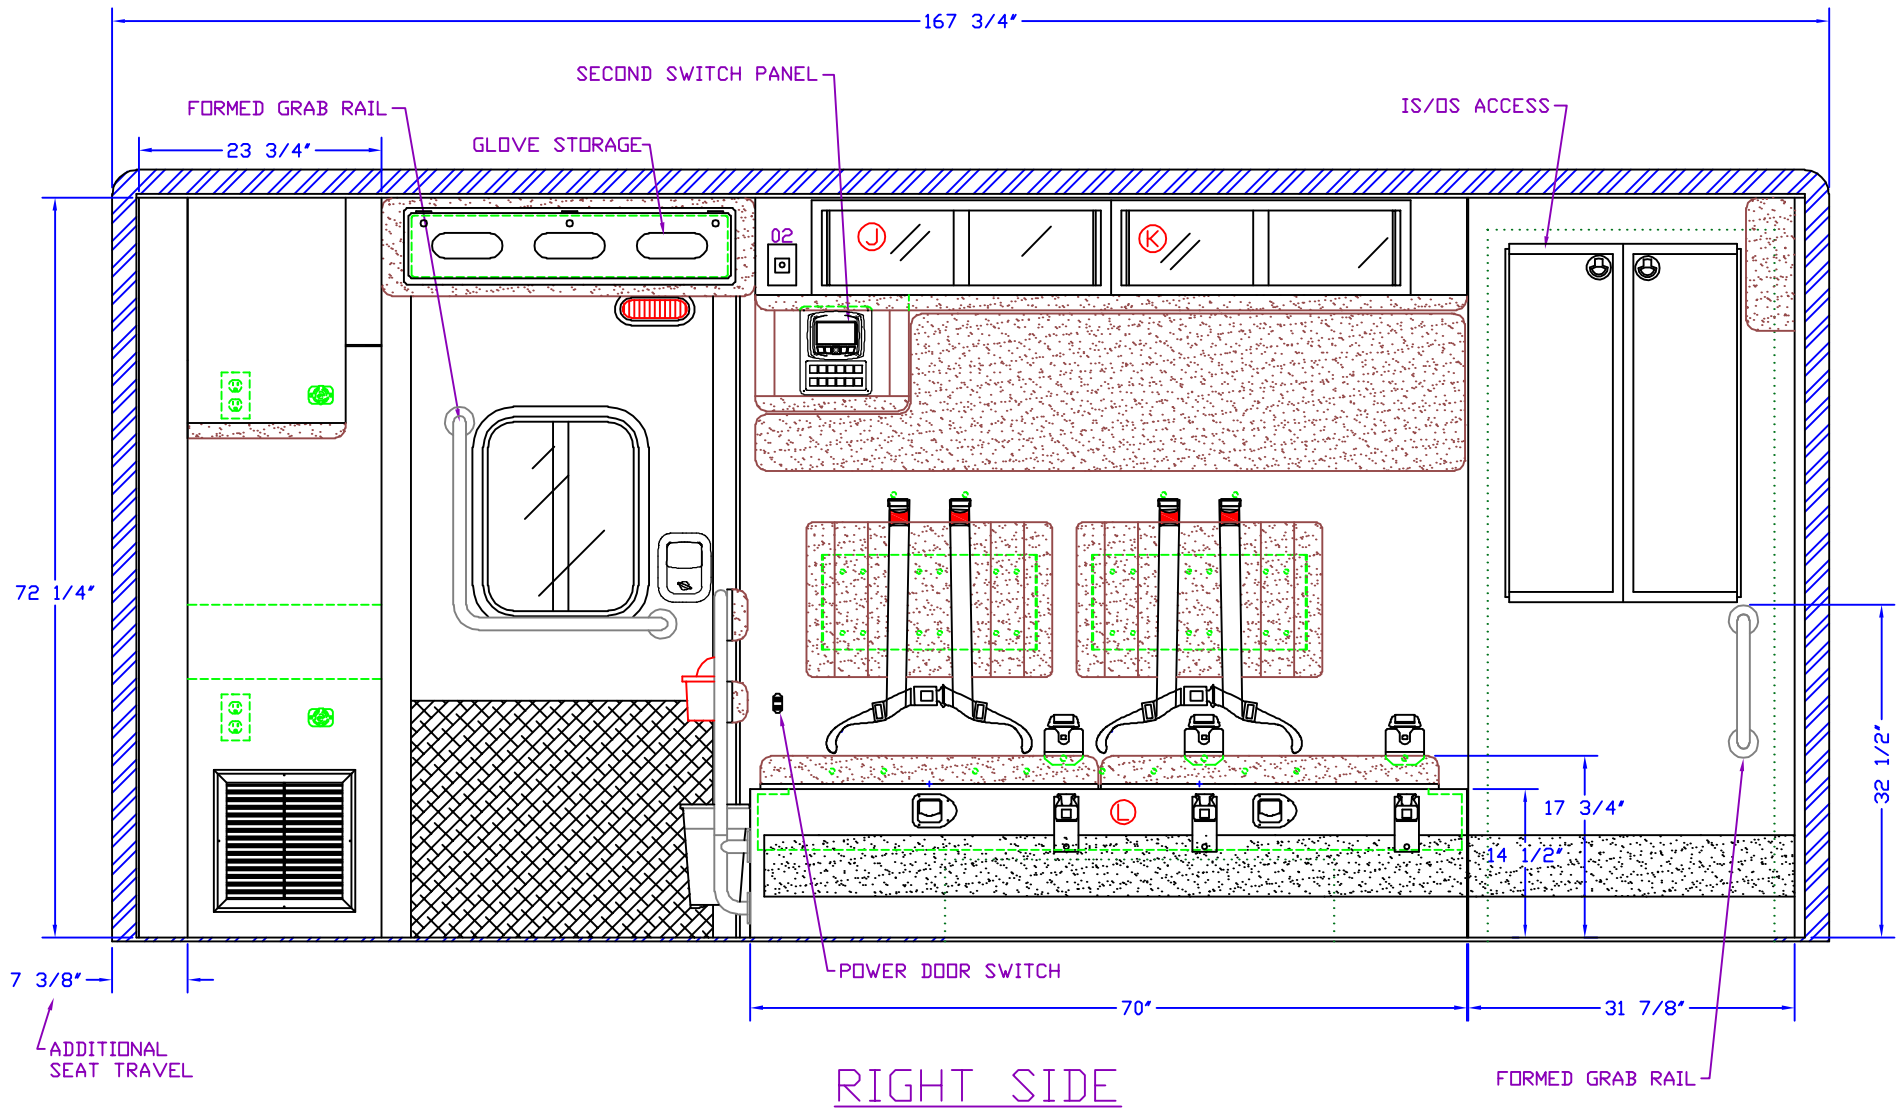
167 3/4"

SECOND SWITCH PANEL

FORMED GRAB RAIL

IS/OS ACCESS

23 3/4"

GLOVE STORAGE

02

J

K

72 1/4"

L

17 3/4"

14 1/2"

32 1/2"

7 3/8"

POWER DOOR SWITCH

70"

31 7/8"

ADDITIONAL SEAT TRAVEL

RIGHT SIDE

FORMED GRAB RAIL